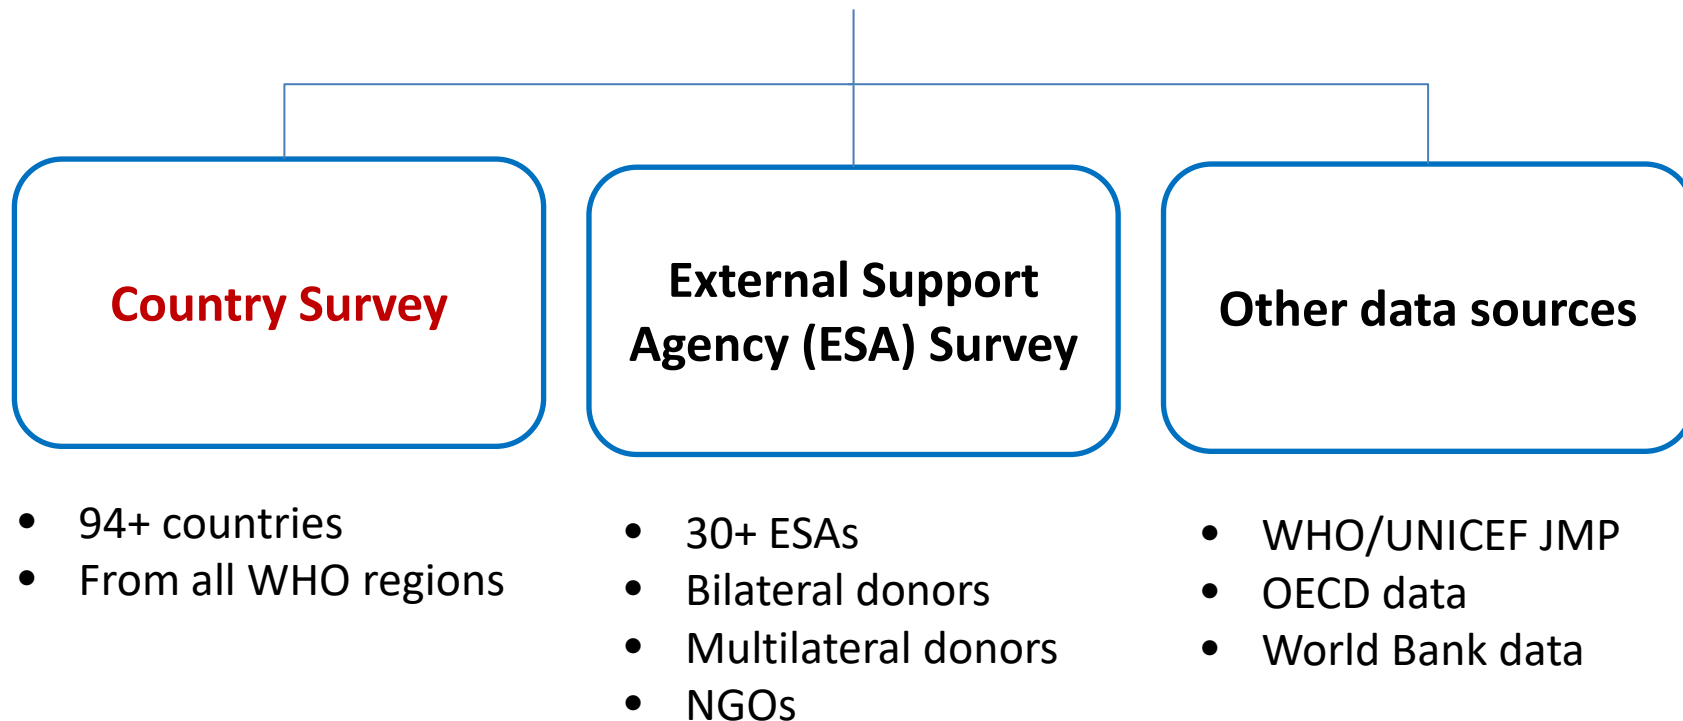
Country Survey

External Support Agency (ESA) Survey

Other data sources

- 94+ countries
- From all WHO regions

- 30+ ESAs
- Bilateral donors
- Multilateral donors
- NGOs

- WHO/UNICEF JMP
- OECD data
- World Bank data